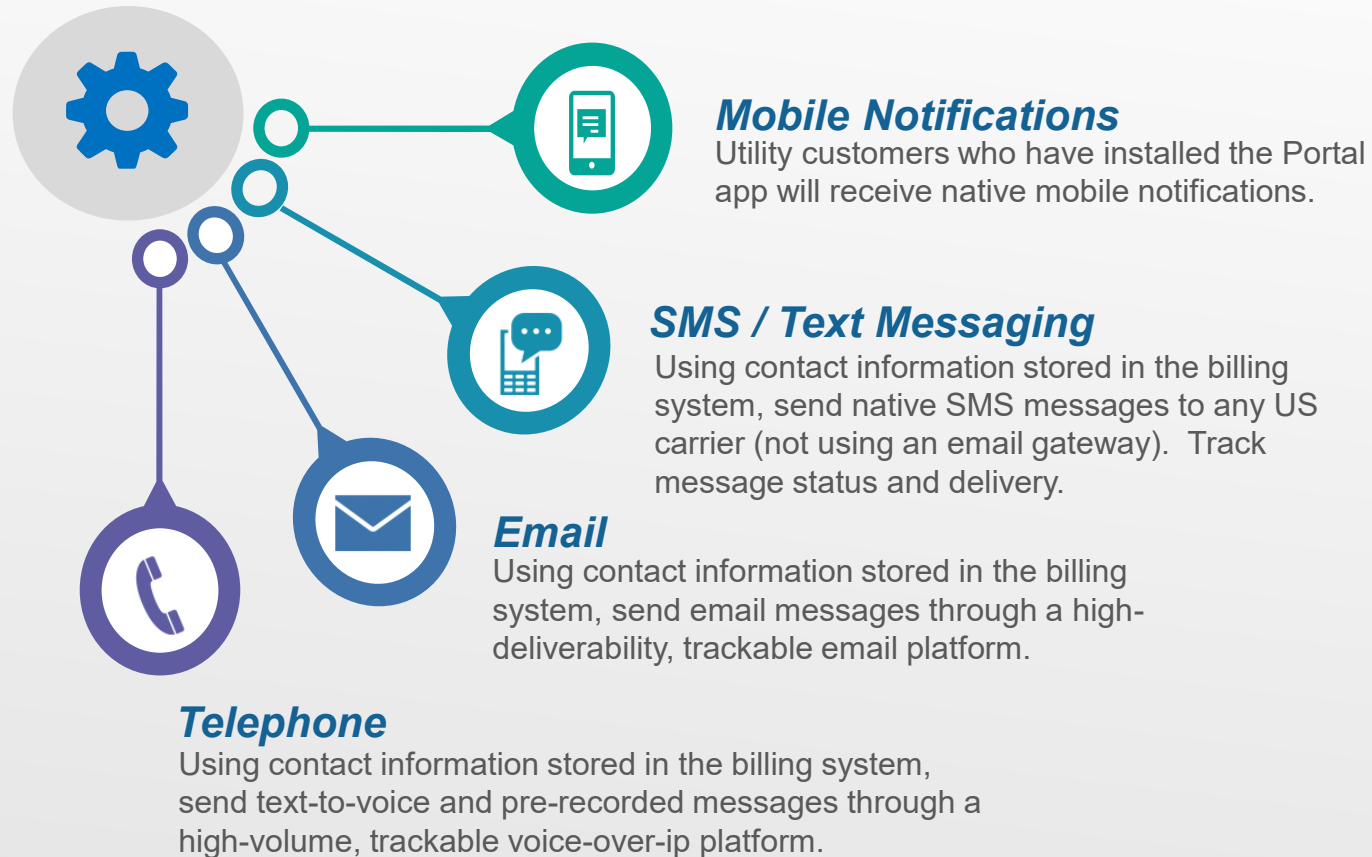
**Mobile Notifications**
Utility customers who have installed the Portal app will receive native mobile notifications.

**SMS / Text Messaging**
Using contact information stored in the billing system, send native SMS messages to any US carrier (not using an email gateway).  Track message status and delivery.

**Email**
Using contact information stored in the billing system, send email messages through a high-deliverability, trackable email platform.

**Telephone**
Using contact information stored in the billing system, send text-to-voice and pre-recorded messages through a high-volume, trackable voice-over-ip platform.